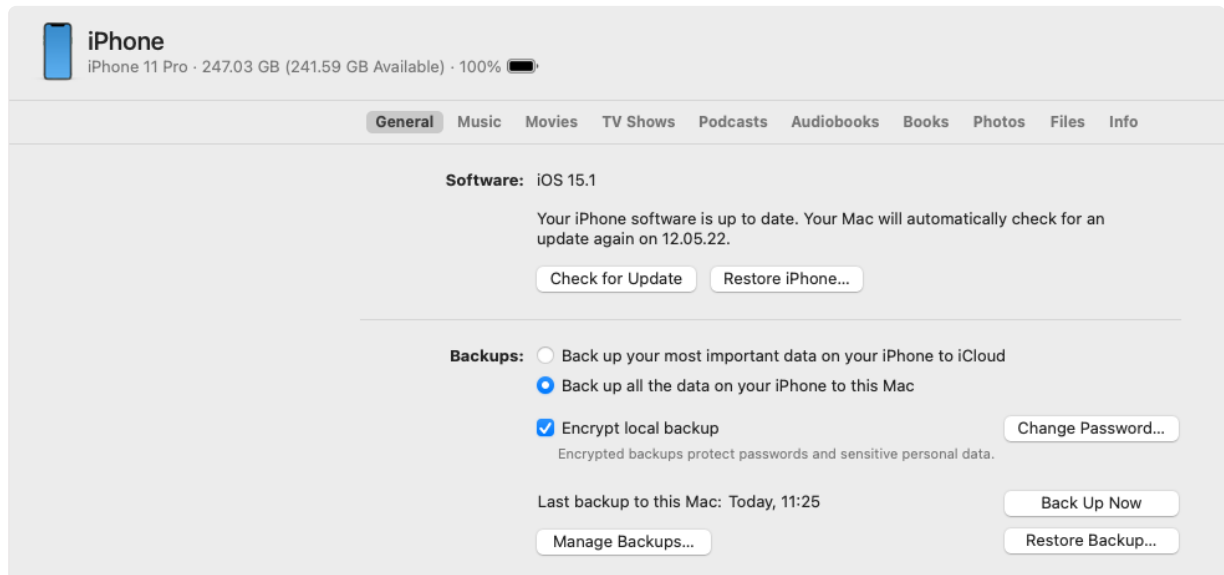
iPhone
iPhone 11 Pro · 247.03 GB (241.59 GB Available) · 100%

General Music Movies TV Shows Podcasts Audiobooks Books Photos Files Info

Software: iOS 15.1

Your iPhone software is up to date. Your Mac will automatically check for an update again on 12.05.22.

Check for Update Restore iPhone...

Backups: Back up your most important data on your iPhone to iCloud
Back up all the data on your iPhone to this Mac

Encrypt local backup Change Password...
Encrypted backups protect passwords and sensitive personal data.

Last backup to this Mac: Today, 11:25 Back Up Now

Manage Backups... Restore Backup...